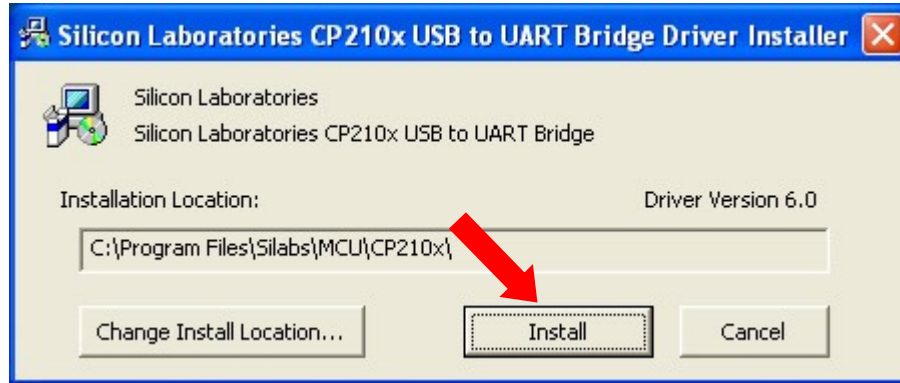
Silicon Laboratories CP210x USB to UART Bridge Driver Installer

Silicon Laboratories
Silicon Laboratories CP210x USB to UART Bridge

Installation Location:

Driver Version 6.0

C:\Program Files\Silabs\MCU\CP210x\

Change Install Location...

Install

Cancel